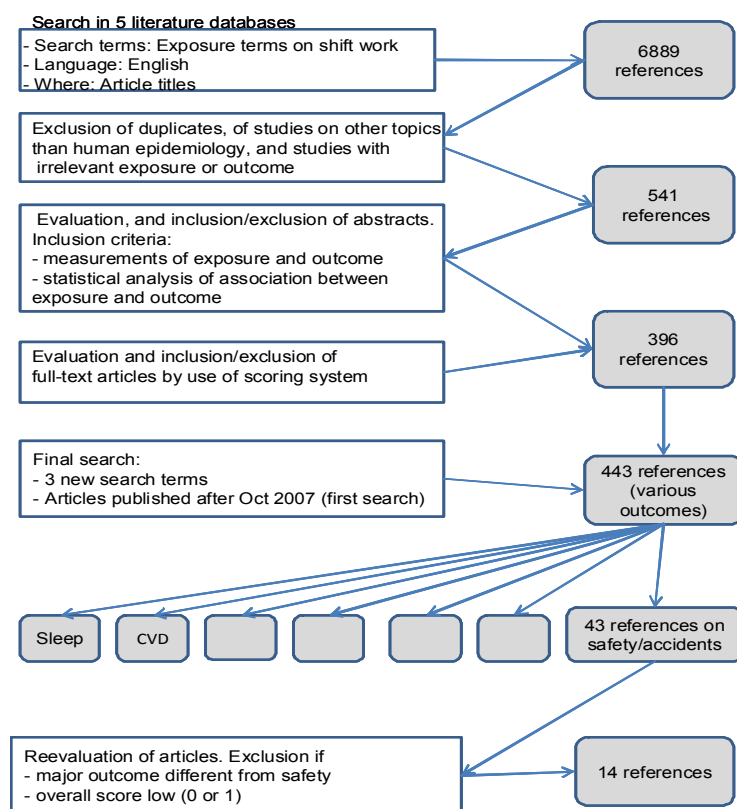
Search in 5 literature databases
- Search terms: Exposure terms on shift work
- Language: English
- Where: Article titles

6889 references

Exclusion of duplicates, of studies on other topics than human epidemiology, and studies with irrelevant exposure or outcome

541 references

Evaluation, and inclusion/exclusion of abstracts. Inclusion criteria:
- measurements of exposure and outcome
- statistical analysis of association between exposure and outcome

396 references

Evaluation and inclusion/exclusion of full-text articles by use of scoring system

Final search:
- 3 new search terms
- Articles published after Oct 2007 (first search)

443 references (various outcomes)

Sleep

CVD

43 references on safety/accidents

Reevaluation of articles. Exclusion if
- major outcome different from safety
- overall score low (0 or 1)

14 references